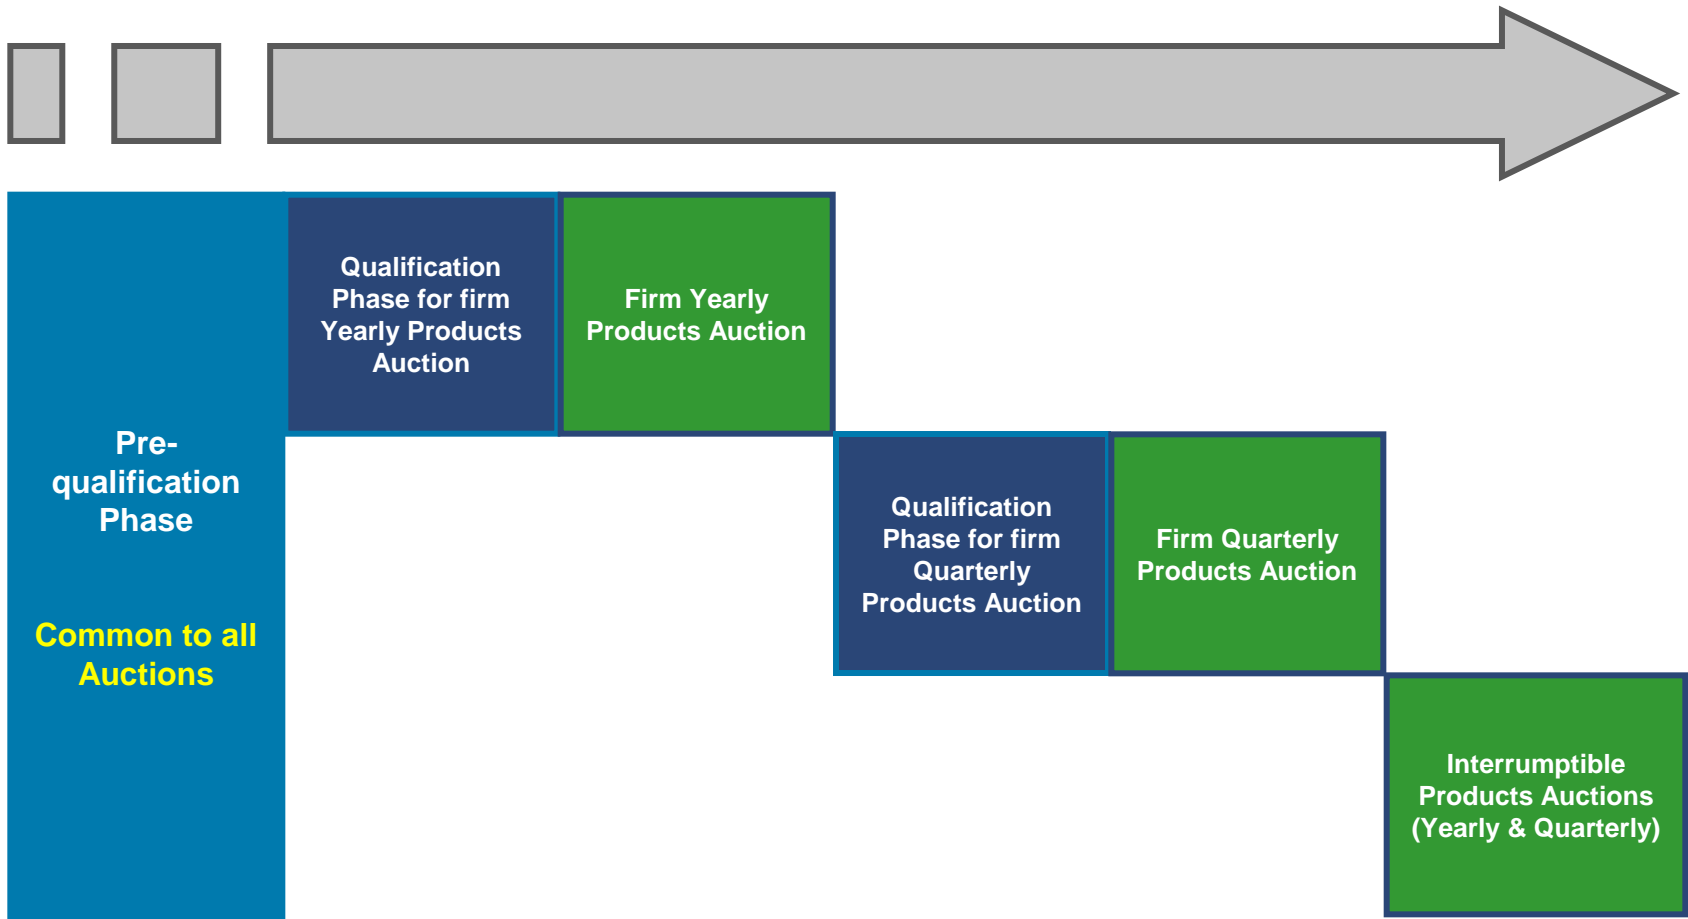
Pre-qualification Phase

Common to all Auctions

Qualification Phase for firm Yearly Products Auction

Firm Yearly Products Auction

Qualification Phase for firm Quarterly Products Auction

Firm Quarterly Products Auction

Interruptible Products Auctions (Yearly & Quarterly)